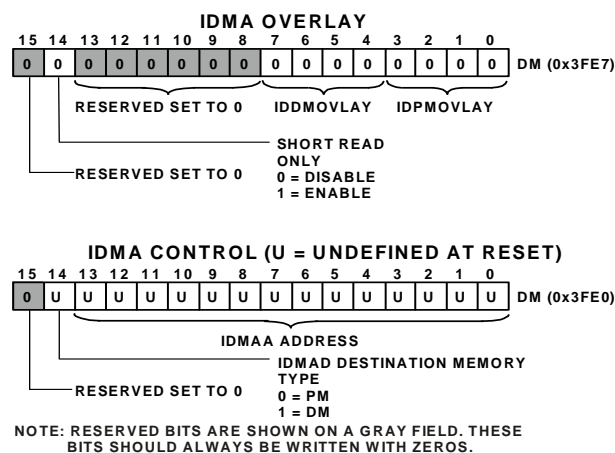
IDMA OVERLAY

| 15 | 14 | 13 | 12 | 11 | 10 | 9 | 8 | 7 | 6 | 5 | 4 | 3 | 2 | 1 | 0 |
|---|---|---|---|---|---|---|---|---|---|---|---|---|---|---|---|
| 0 | 0 | 0 | 0 | 0 | 0 | 0 | 0 | 0 | 0 | 0 | 0 | 0 | 0 | 0 | 0 |

DM (0x3FE7)

RESERVED SET TO 0

IDDMOVLAY

IDPMOVLAY

SHORT READ ONLY
0 = DISABLE
1 = ENABLE

RESERVED SET TO 0

IDMA CONTROL (U = UNDEFINED AT RESET)

| 15 | 14 | 13 | 12 | 11 | 10 | 9 | 8 | 7 | 6 | 5 | 4 | 3 | 2 | 1 | 0 |
|---|---|---|---|---|---|---|---|---|---|---|---|---|---|---|---|
| 0 | U | U | U | U | U | U | U | U | U | U | U | U | U | U | U |

DM (0x3FE0)

IDMAA ADDRESS

IDMAD DESTINATION MEMORY TYPE
0 = PM
1 = DM

RESERVED SET TO 0

NOTE: RESERVED BITS ARE SHOWN ON A GRAY FIELD. THESE BITS SHOULD ALWAYS BE WRITTEN WITH ZEROS.